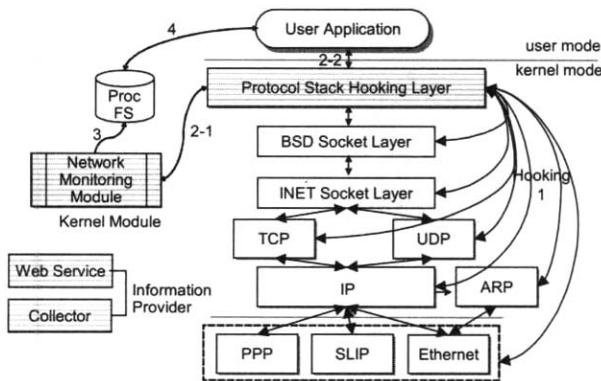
User Application

4

2-2

user mode

kernel mode

Proc FS

Protocol Stack Hooking Layer

3

2-1

BSD Socket Layer

Network Monitoring Module

Kernel Module

INET Socket Layer

Hooking 1

TCP

UDP

Web Service

Collector

Information Provider

IP

ARP

PPP

SLIP

Ethernet